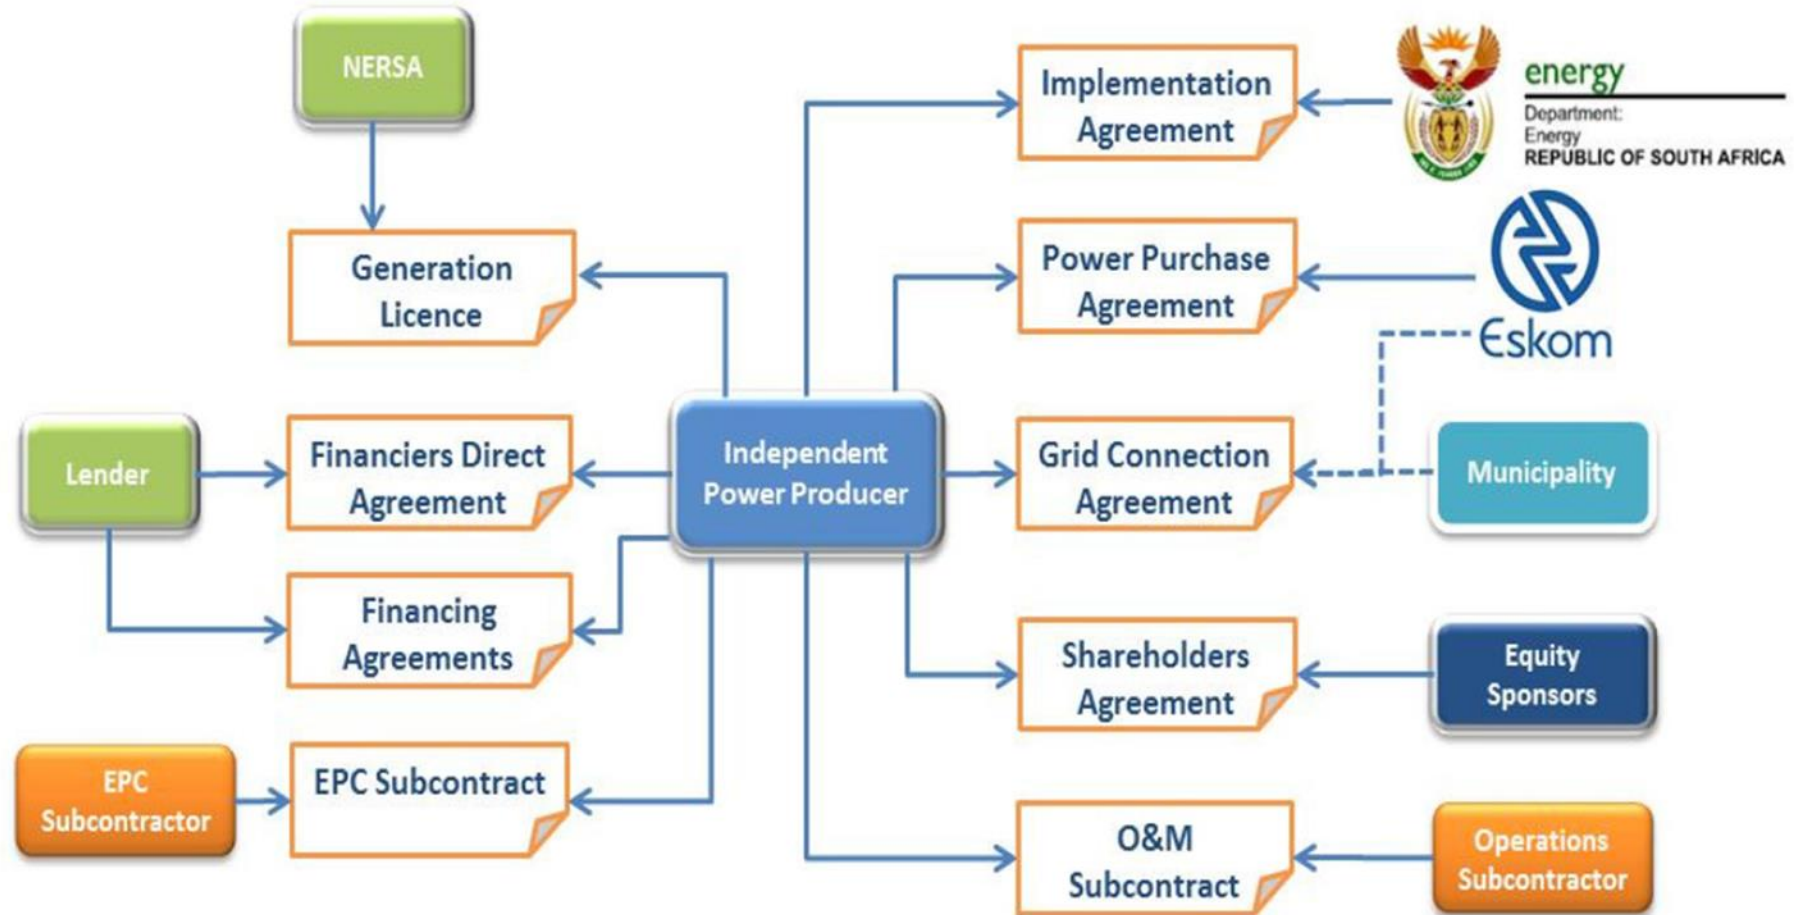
NERSA

Generation Licence

Lender

Financiers Direct Agreement

Financing Agreements

EPC Subcontractor

EPC Subcontract

Independent Power Producer

Implementation Agreement

energy
Department:
Energy
REPUBLIC OF SOUTH AFRICA

Power Purchase Agreement

Eskom

Grid Connection Agreement

Municipality

Shareholders Agreement

Equity Sponsors

O&M Subcontract

Operations Subcontractor